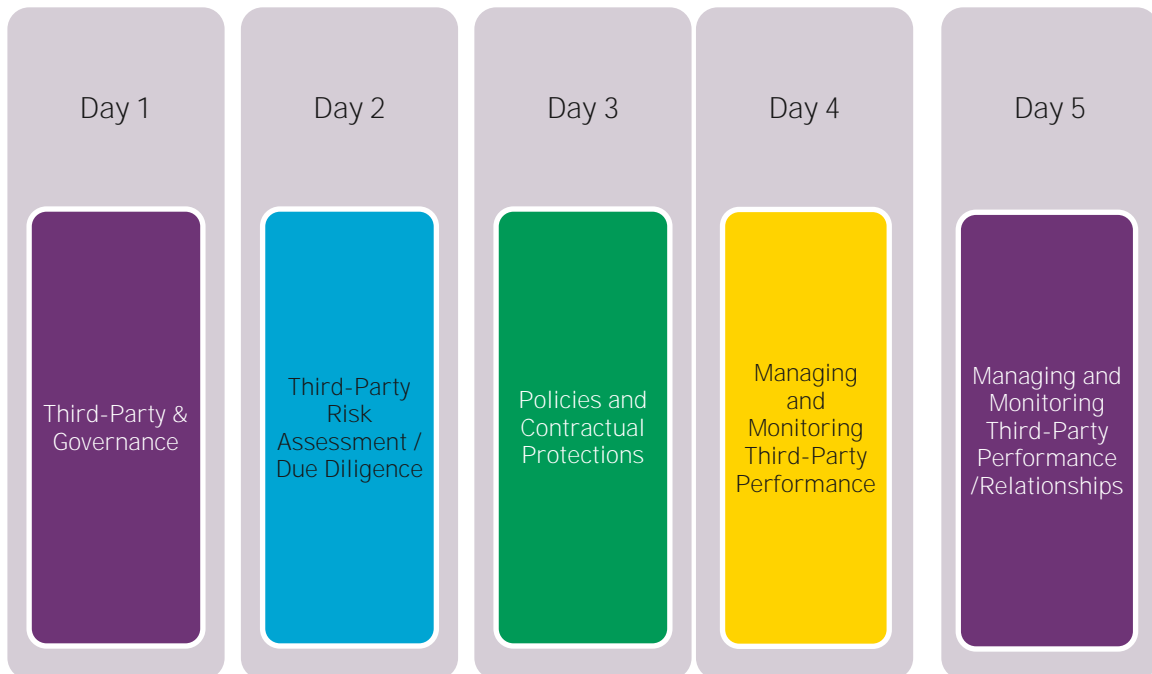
Day 1

Third-Party & Governance

Day 2

Third-Party Risk Assessment / Due Diligence

Day 3

Policies and Contractual Protections

Day 4

Managing and Monitoring Third-Party Performance

Day 5

Managing and Monitoring Third-Party Performance /Relationships